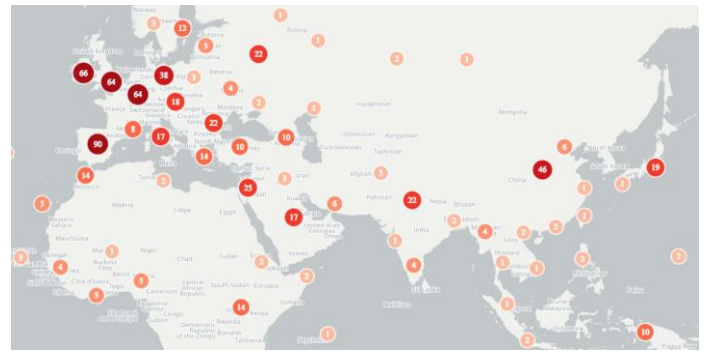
Norway
3
12
Finland
5
1
Russia
1
United Kingdom
22
66
64
38
3
Belarus
2
3
64
18
4
2
1
Kazakhstan
Mongolia
France
Switzerland
Moldova
8
22
1
Romania
17
Uzbekistan
Kyrgyzstan
6
Portugal
90
14
10
10
Turkmenistan
Tajikistan
46
19
Tunisia
14
Syria
1
Afghanistan
3
China
1
3
2
25
3
Iran
Pakistan
22
Nepal
1
Algeria
Libya
Egypt
17
6
Bhutan
3
Western Sahara
Kuwait
3
2
4
2
Mauritania
1
India
2
1
3
3
4
Niger
Chad
Yemen
1
2
1
1
Burkina Faso
Sudan
2
4
Senegal
2
3
Benin
3
South Sudan
Ethiopia
3
Côte d'Ivoire
Cameroon
Central African Republic
5
Maldives
Sri Lanka
Malaysia
Congo
14
Somalia
1
Palau
Democratic Republic of the Congo
Kenya
Tanzania
1
2
10